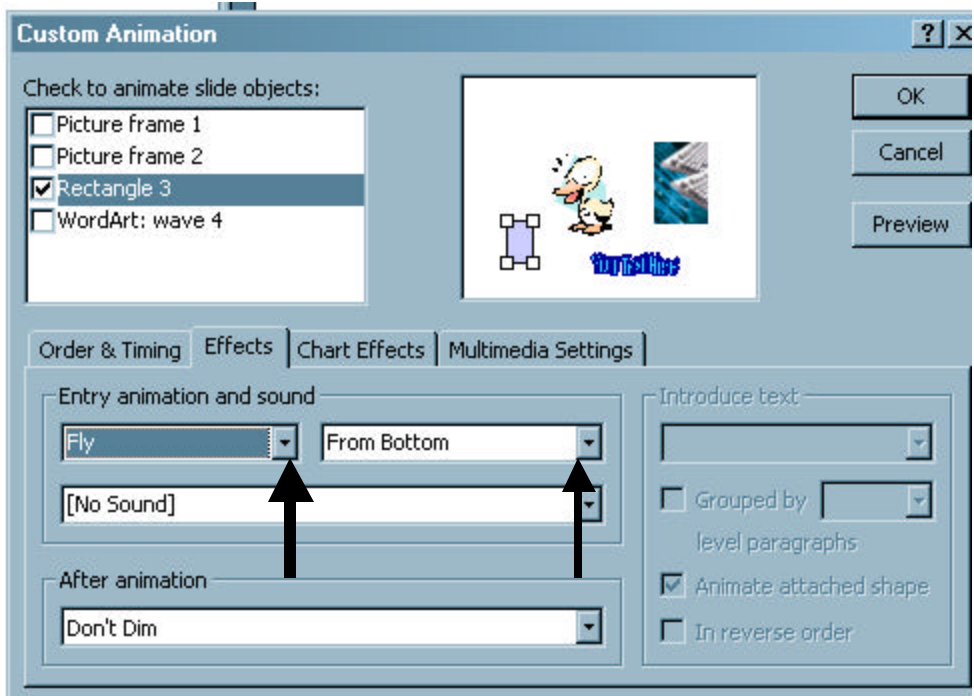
Custom Animation

?

Check to animate slide objects:

Picture frame 1

Picture frame 2

Rectangle 3

WordArt: wave 4

Your Text Here

OK

Cancel

Preview

Order & Timing | Effects | Chart Effects | Multimedia Settings

Entry animation and sound

Fly

From Bottom

[No Sound]

After animation

Don't Dim

Introduce text

Grouped by level paragraphs

Animate attached shape

In reverse order